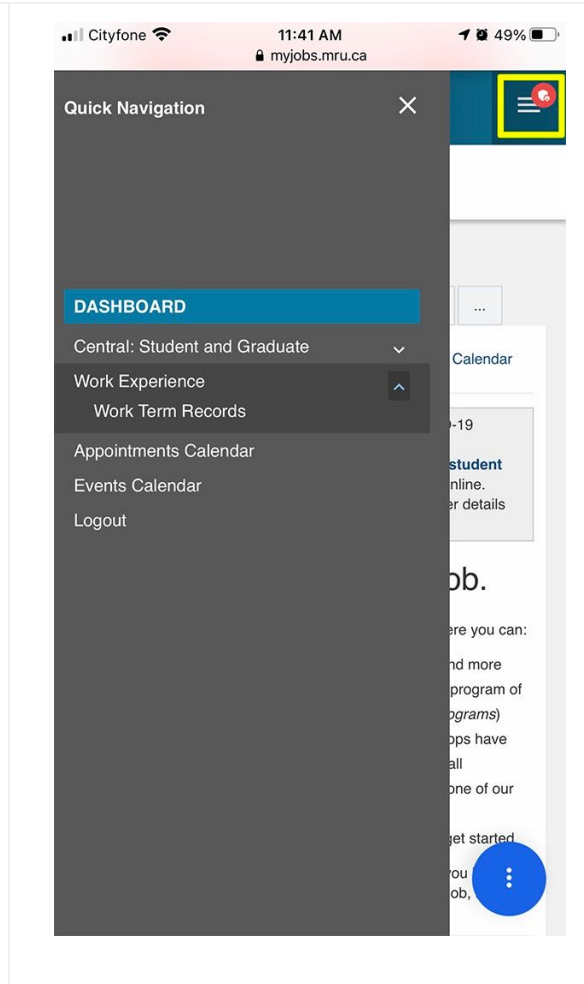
Cityfone 11:41 AM 49%
myjobs.mru.ca

Quick Navigation

DASHBOARD
Central: Student and Graduate
Work Experience
Work Term Records
Appointments Calendar
Events Calendar
Logout

...
Calendar
-19
student
nline.
r details

ob.

ere you can:
nd more
program of
ograms)
ps have
all
one of our
get started
ou
ob,